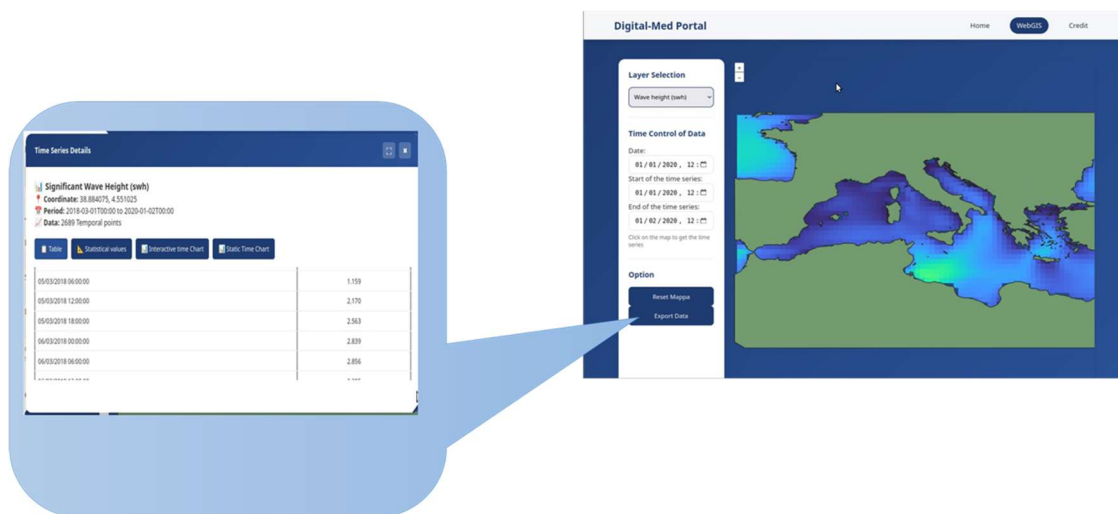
Time Series Details

Significant Wave Height (swh)
Coordinate: 38.884075, 4.551025
Period: 2018-03-01T00:00 to 2020-01-02T00:00
Data: 2689 Temporal points

Table | Statistical values | Interactive time Chart | Static Time Chart

| | |
|---|---|
| 05/03/2018 06:00:00 | 1.159 |
| 05/03/2018 12:00:00 | 2.170 |
| 05/03/2018 18:00:00 | 2.563 |
| 06/03/2018 00:00:00 | 2.839 |
| 06/03/2018 06:00:00 | 2.856 |

Digital-Med Portal

Home WebGIS Credit

Layer Selection

Wave height (swh)

Time Control of Data

Date:
01/01/2020, 12:

Start of the time series:
01/01/2020, 12:

End of the time series:
01/02/2020, 12:

Click on the map to get the time series

Option

Reset Mappa

Export Data

+
-